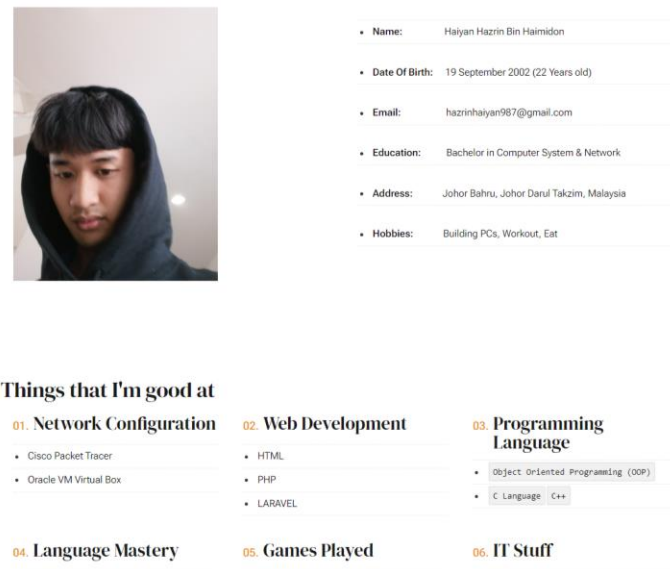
- **Name:** Haiyan Hazrin Bin Haimidon
- **Date Of Birth:** 19 September 2002 (22 Years old)
- **Email:** hazrinhaiyan987@gmail.com
- **Education:** Bachelor in Computer System & Network
- **Address:** Johor Bahru, Johor Darul Takzim, Malaysia
- **Hobbies:** Building PCs, Workout, Eat

Things that I'm good at

01. Network Configuration
- Cisco Packet Tracer
- Oracle VM Virtual Box

02. Web Development
- HTML
- PHP
- LARAVEL

03. Programming Language
- Object Oriented Programming (OOP)
- C Language C++

04. Language Mastery

05. Games Played

06. IT Stuff